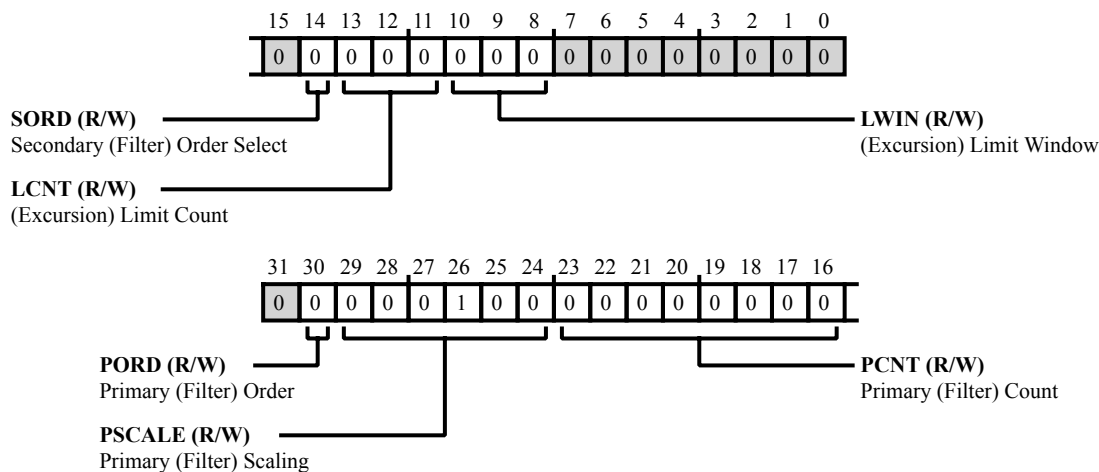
15 14 13 12 11 10 9 8 7 6 5 4 3 2 1 0

| 0 | 0 | 0 | 0 | 0 | 0 | 0 | 0 | 0 | 0 | 0 | 0 | 0 | 0 | 0 | 0 |
|---|---|---|---|---|---|---|---|---|---|---|---|---|---|---|---|

**SORD (R/W)**
Secondary (Filter) Order Select

**LWIN (R/W)**
(Excursion) Limit Window

**LCNT (R/W)**
(Excursion) Limit Count

31 30 29 28 27 26 25 24 23 22 21 20 19 18 17 16

| 0 | 0 | 0 | 0 | 0 | 1 | 0 | 0 | 0 | 0 | 0 | 0 | 0 | 0 | 0 | 0 |
|---|---|---|---|---|---|---|---|---|---|---|---|---|---|---|---|

**PORD (R/W)**
Primary (Filter) Order

**PCNT (R/W)**
Primary (Filter) Count

**PSCALE (R/W)**
Primary (Filter) Scaling